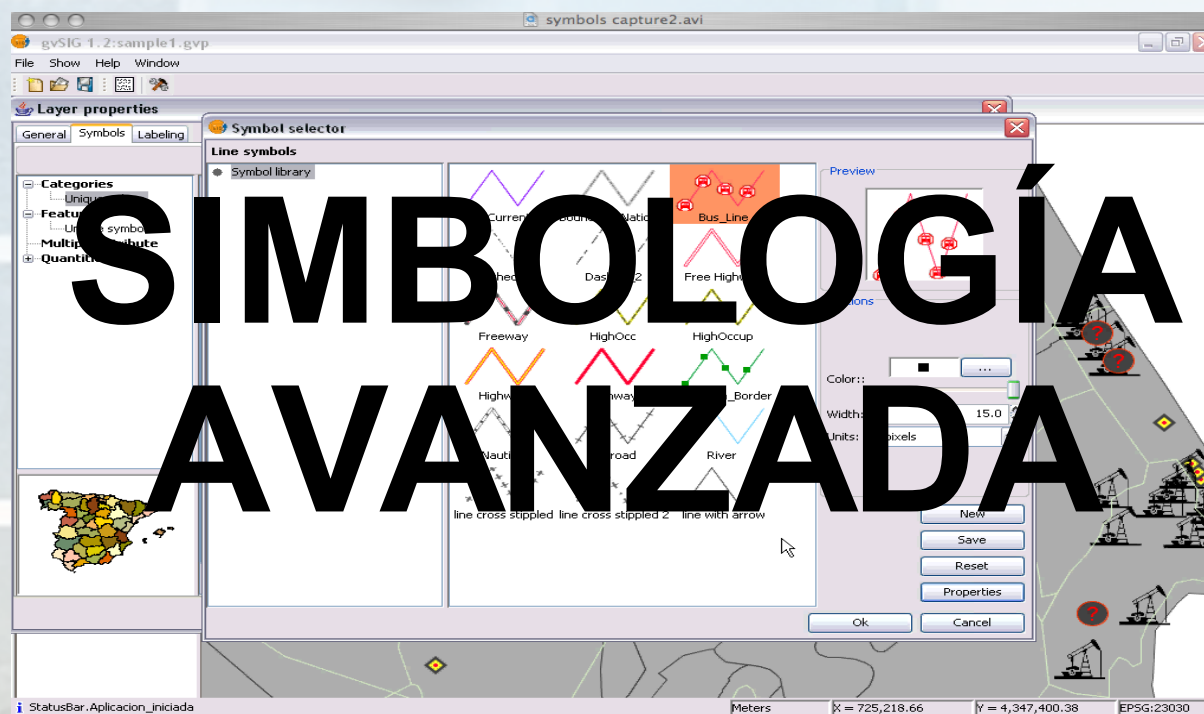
symbols capture2.avi

gvSIG 1.2:sample1.gvp

File Show Help Window

Layer properties

General Symbols Labeling

Categories
Uniqu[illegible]
Featu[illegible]
Un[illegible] symbo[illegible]
Multip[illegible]ibute
Quanti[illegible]

Symbol selector

Line symbols

Symbol library

Current Bounda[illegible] Natio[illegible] Bus_Line
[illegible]hed Dash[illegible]2 Free High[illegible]
Freeway HighOcc HighOccup
Highw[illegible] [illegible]nway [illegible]_Border
Nauti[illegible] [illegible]road River
line cross stippled line cross stippled 2 line with arrow

Preview

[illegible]ions

Color::

...

Width: 15.0

Units: pixels

New

Save

Reset

Properties

Ok

Cancel

SIMBOLOGÍA AVANZADA

StatusBar.Aplicacion_iniciada

Meters

X = 725,218.66

Y = 4,347,400.38

EPSG:23030